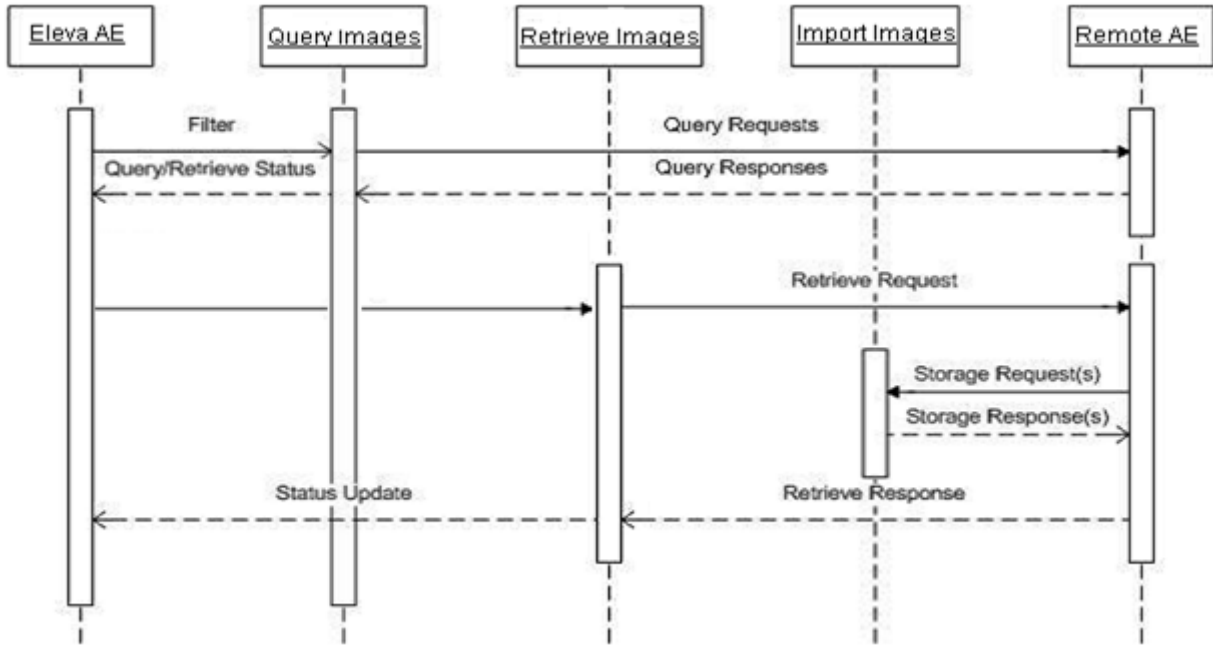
Eleva AE

Query Images

Retrieve Images

Import Images

Remote AE

Filter

Query Requests

Query/Retrieve Status

Query Responses

Retrieve Request

Storage Request(s)

Storage Response(s)

Status Update

Retrieve Response